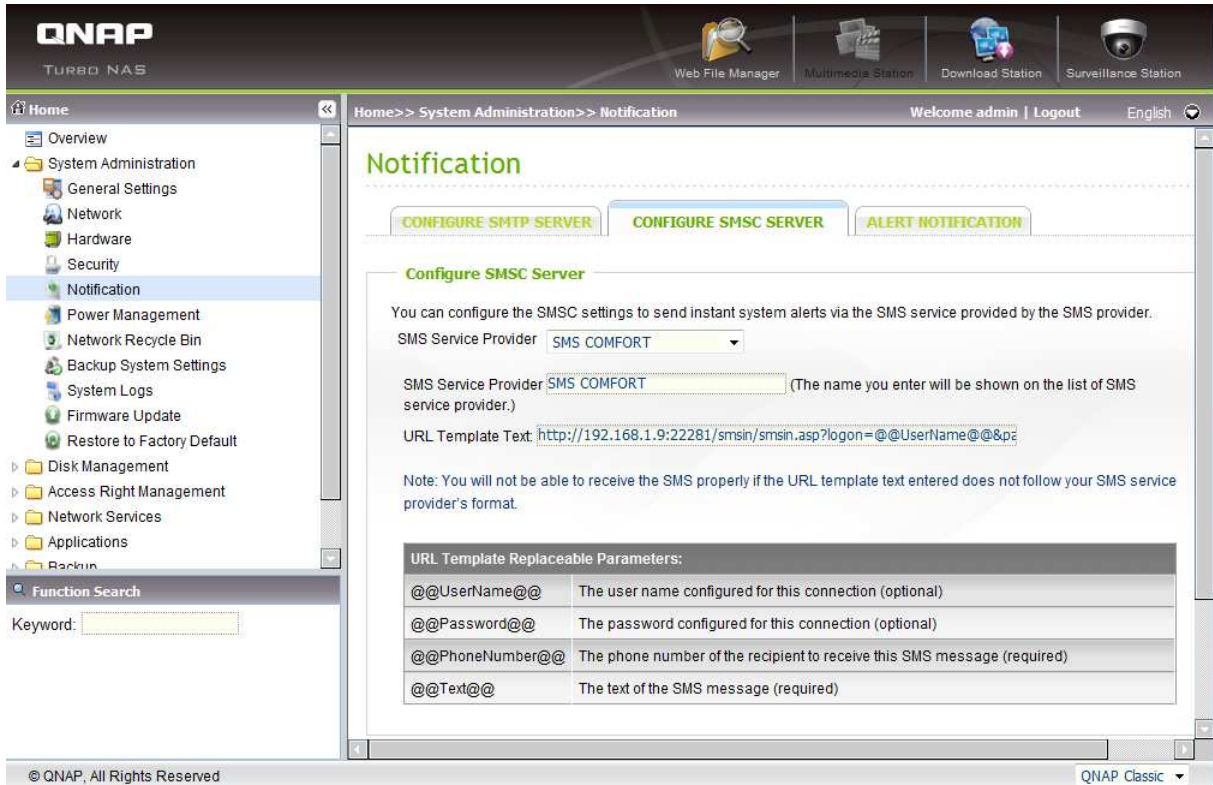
QNAP
TURBO NAS

Web File Manager
Multimedia Station
Download Station
Surveillance Station

Home

Overview
System Administration
General Settings
Network
Hardware
Security
Notification
Power Management
Network Recycle Bin
Backup System Settings
System Logs
Firmware Update
Restore to Factory Default
Disk Management
Access Right Management
Network Services
Applications
Backup

Function Search
Keyword:

Home>> System Administration>> Notification
Welcome admin | Logout
English

Notification

CONFIGURE SMTP SERVER
CONFIGURE SMSC SERVER
ALERT NOTIFICATION

Configure SMSC Server

You can configure the SMSC settings to send instant system alerts via the SMS service provided by the SMS provider.

SMS Service Provider SMS COMFORT

SMS Service Provider SMS COMFORT (The name you enter will be shown on the list of SMS service provider.)

URL Template Text: http://192.168.1.9:22281/smsin/smsin.asp?logon=@@UserName@@&pa

Note: You will not be able to receive the SMS properly if the URL template text entered does not follow your SMS service provider's format.

| URL Template Replaceable Parameters: | |
|---|---|
| @@UserName@@ | The user name configured for this connection (optional) |
| @@Password@@ | The password configured for this connection (optional) |
| @@PhoneNumber@@ | The phone number of the recipient to receive this SMS message (required) |
| @@Text@@ | The text of the SMS message (required) |

© QNAP, All Rights Reserved
QNAP Classic